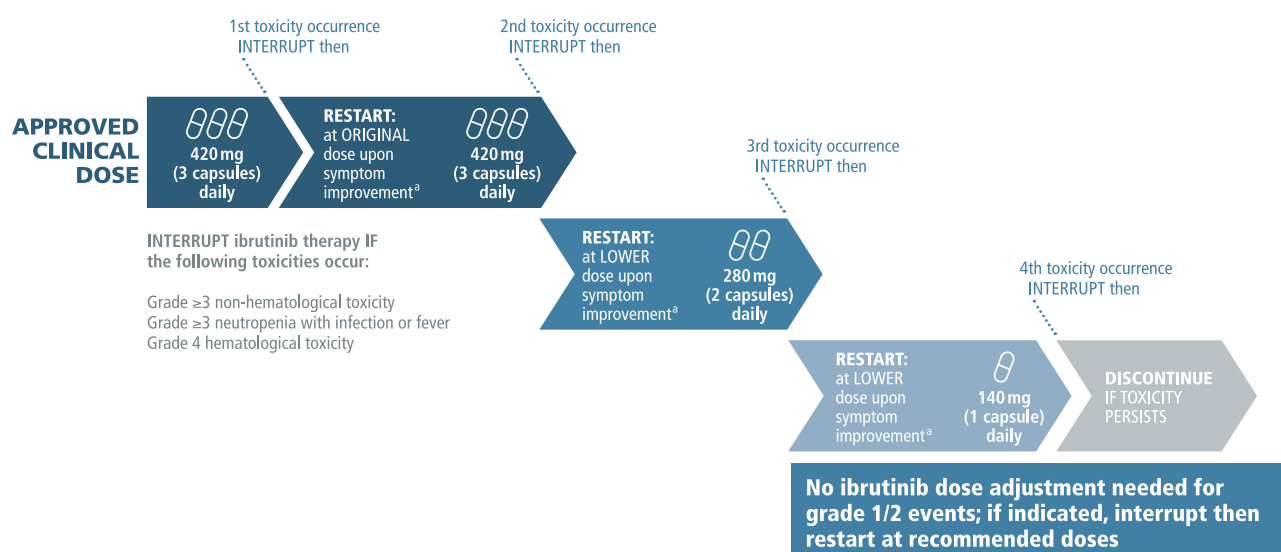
APPROVED CLINICAL DOSE

420 mg (3 capsules) daily

1st toxicity occurrence INTERRUPT then

RESTART: at ORIGINAL dose upon symptom improvement$^a$

420 mg (3 capsules) daily

2nd toxicity occurrence INTERRUPT then

INTERRUPT ibrutinib therapy IF the following toxicities occur:

Grade ≥3 non-hematological toxicity
Grade ≥3 neutropenia with infection or fever
Grade 4 hematological toxicity

3rd toxicity occurrence INTERRUPT then

RESTART: at LOWER dose upon symptom improvement$^a$

280 mg (2 capsules) daily

4th toxicity occurrence INTERRUPT then

RESTART: at LOWER dose upon symptom improvement$^a$

140 mg (1 capsule) daily

DISCONTINUE IF TOXICITY PERSISTS

No ibrutinib dose adjustment needed for grade 1/2 events; if indicated, interrupt then restart at recommended doses